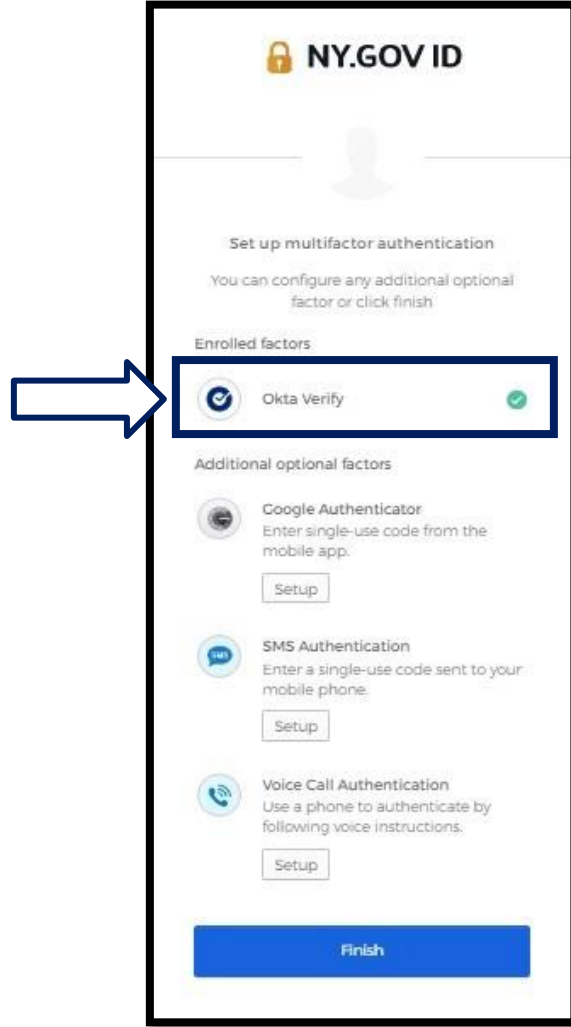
NY.GOV ID

Set up multifactor authentication

You can configure any additional optional factor or click finish

Enrolled factors

Okta Verify

Additional optional factors

Google Authenticator
Enter single-use code from the mobile app.

Setup

SMS Authentication
Enter a single-use code sent to your mobile phone.

Setup

Voice Call Authentication
Use a phone to authenticate by following voice instructions.

Setup

Finish